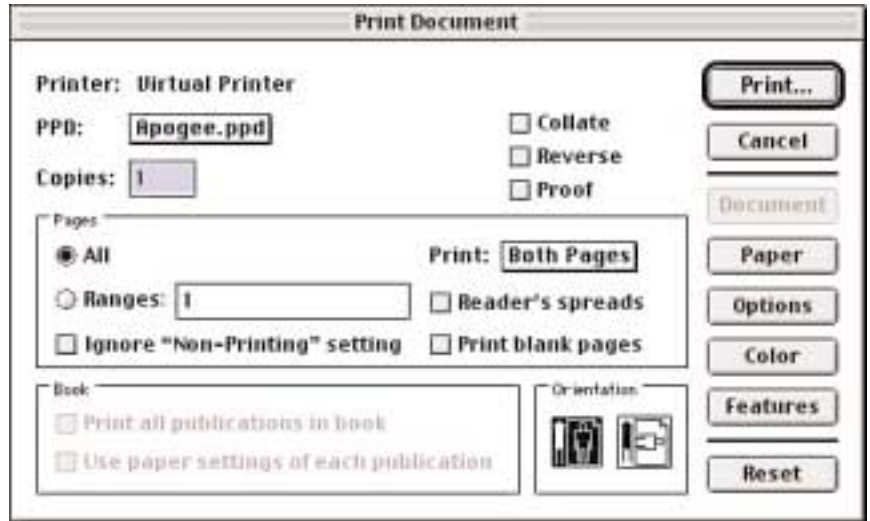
Print Document

Printer: Virtual Printer

PPD: Apogee.ppd

Copies: 1

Collate

Reverse

Proof

Print...

Cancel

Document

Pages

All

Ranges: 1

Ignore "Non-Printing" setting

Print: Both Pages

Reader's spreads

Print blank pages

Paper

Options

Color

Book

Print all publications in book

Use paper settings of each publication

Orientation

Features

Reset